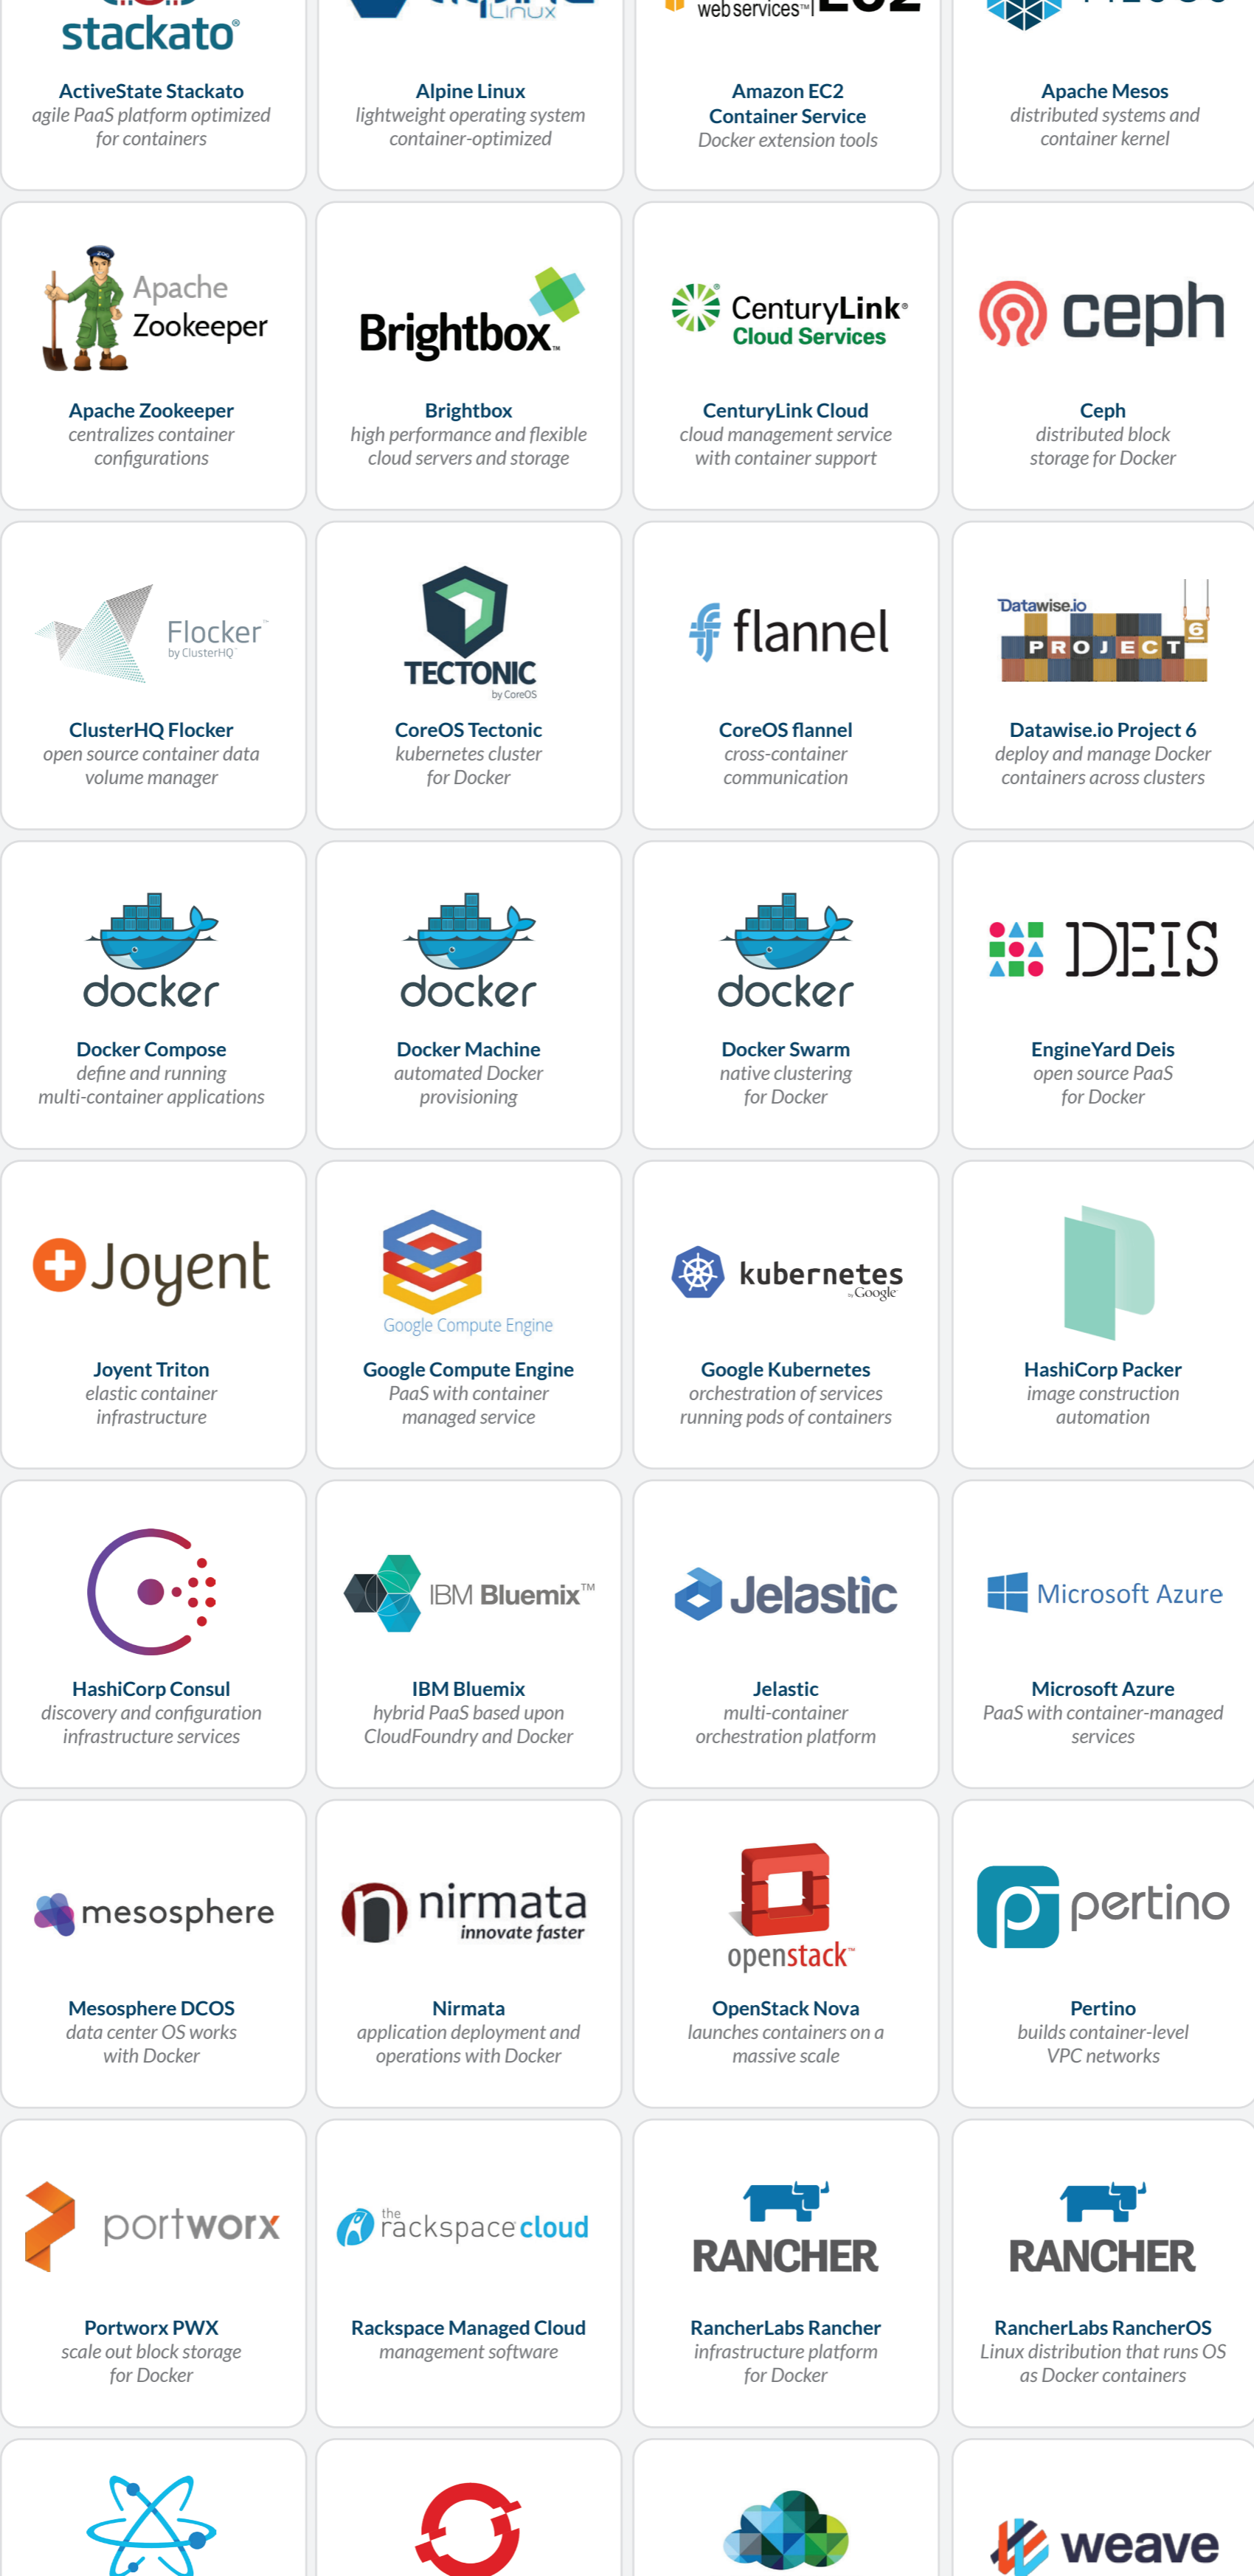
stackato
ActiveState Stackato
agile PaaS platform optimized for containers

Linux
Alpine Linux
lightweight operating system container-optimized

web services™ EC2
Amazon EC2 Container Service
Docker extension tools

Apache Mesos
distributed systems and container kernel

Apache Zookeeper
Apache Zookeeper
centralizes container configurations

Brightbox
Brightbox
high performance and flexible cloud servers and storage

CenturyLink® Cloud Services
CenturyLink Cloud
cloud management service with container support

ceph
Ceph
distributed block storage for Docker

Flocker™ by ClusterHQ™
ClusterHQ Flocker
open source container data volume manager

TECTONIC by CoreOS
CoreOS Tectonic
kubernetes cluster for Docker

flannel
CoreOS flannel
cross-container communication

Datawise.io PROJECT 6
Datawise.io Project 6
deploy and manage Docker containers across clusters

docker
Docker Compose
define and running multi-container applications

docker
Docker Machine
automated Docker provisioning

docker
Docker Swarm
native clustering for Docker

DEIS
EngineYard Deis
open source PaaS for Docker

Joyent
Joyent Triton
elastic container infrastructure

Google Compute Engine
Google Compute Engine
PaaS with container managed service

kubernetes by Google
Google Kubernetes
orchestration of services running pods of containers

HashiCorp Packer
image construction automation

HashiCorp Consul
discovery and configuration infrastructure services

IBM Bluemix™
IBM Bluemix
hybrid PaaS based upon CloudFoundry and Docker

Jelastic
Jelastic
multi-container orchestration platform

Microsoft Azure
Microsoft Azure
PaaS with container-managed services

mesosphere
Mesosphere DCOS
data center OS works with Docker

nirmata innovate faster
Nirmata
application deployment and operations with Docker

openstack™
OpenStack Nova
launches containers on a massive scale

pertino
Pertino
builds container-level VPC networks

portworx
Portworx PWX
scale out block storage for Docker

the rackspace cloud
Rackspace Managed Cloud
management software

RANCHER
RancherLabs Rancher
infrastructure platform for Docker

RANCHER
RancherLabs RancherOS
Linux distribution that runs OS as Docker containers

weave